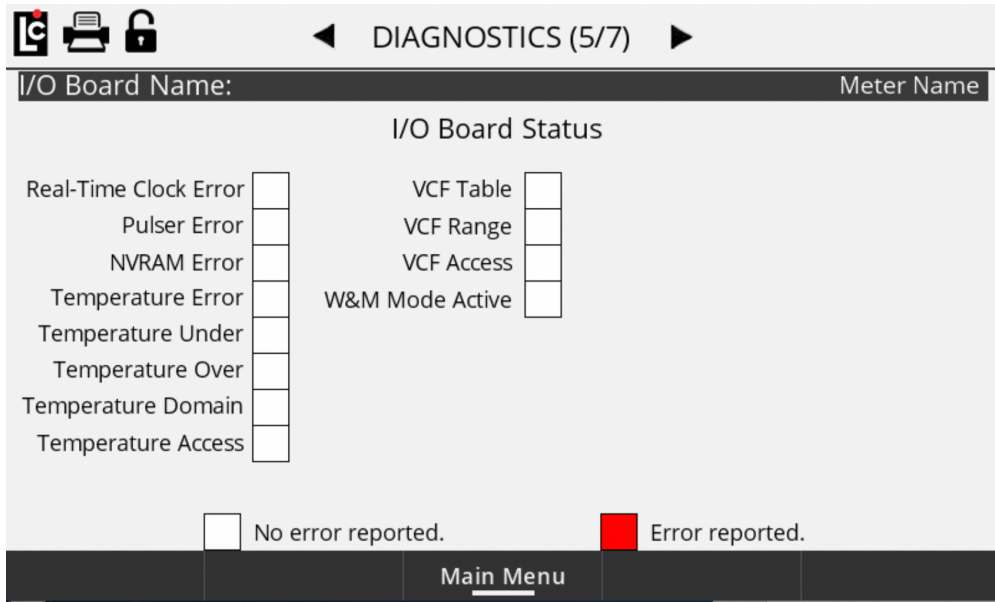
◀ DIAGNOSTICS (5/7) ▶

I/O Board Name: Meter Name

I/O Board Status

Real-Time Clock Error
Pulser Error
NVRAM Error
Temperature Error
Temperature Under
Temperature Over
Temperature Domain
Temperature Access

VCF Table
VCF Range
VCF Access
W&M Mode Active

No error reported.
Error reported.

Main Menu